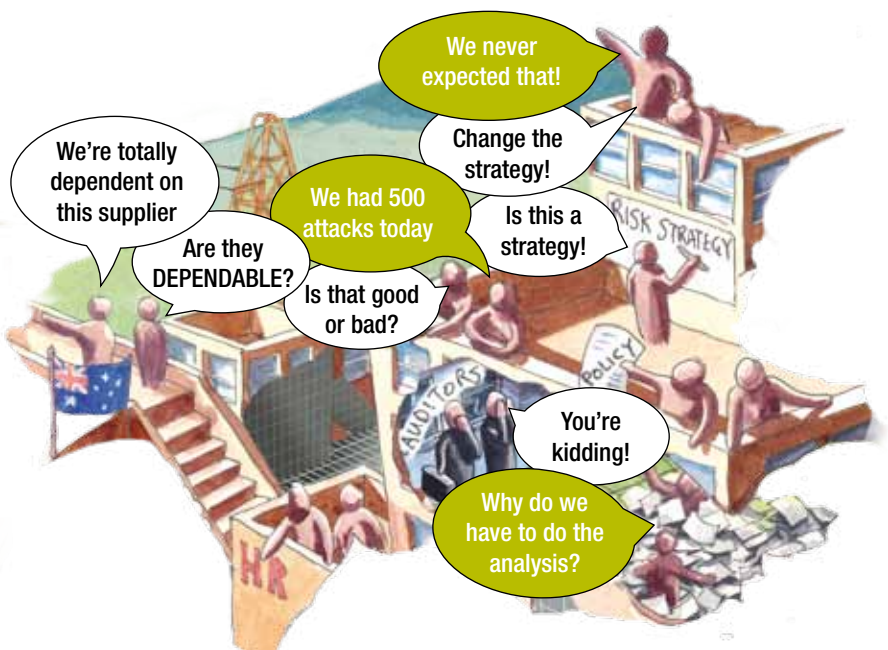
We never expected that!

Change the strategy!

We're totally dependent on this supplier

We had 500 attacks today

Is this a strategy!

RISK STRATEGY

Are they DEPENDABLE?

Is that good or bad?

POLICY

AUDITORS

You're kidding!

Why do we have to do the analysis?

HR